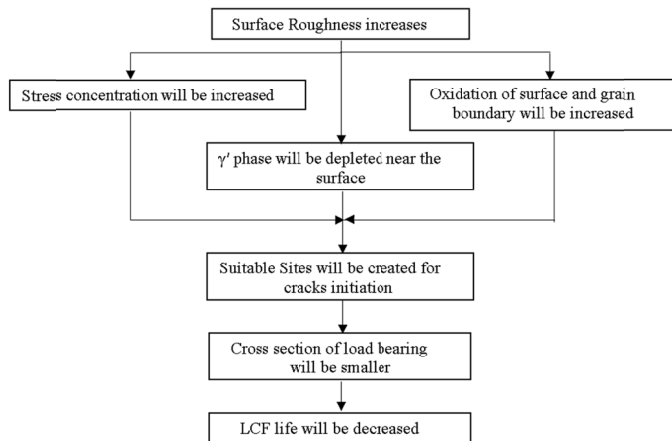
Surface Roughness increases

Stress concentration will be increased

Oxidation of surface and grain boundary will be increased

$\gamma'$ phase will be depleted near the surface

Suitable Sites will be created for cracks initiation

Cross section of load bearing will be smaller

LCF life will be decreased